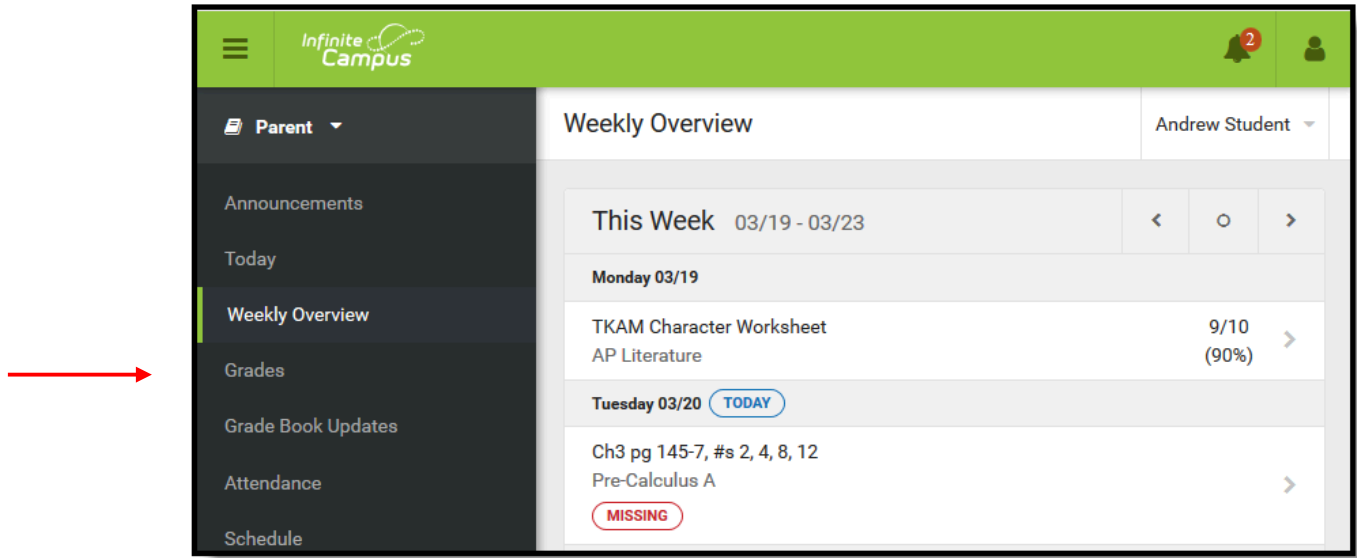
Infinite Campus

2

Parent

Announcements

Today

Weekly Overview

Grades

Grade Book Updates

Attendance

Schedule

Weekly Overview

Andrew Student

This Week 03/19 - 03/23

Monday 03/19

TKAM Character Worksheet
AP Literature

9/10
(90%)

Tuesday 03/20 TODAY

Ch3 pg 145-7, #s 2, 4, 8, 12
Pre-Calculus A
MISSING